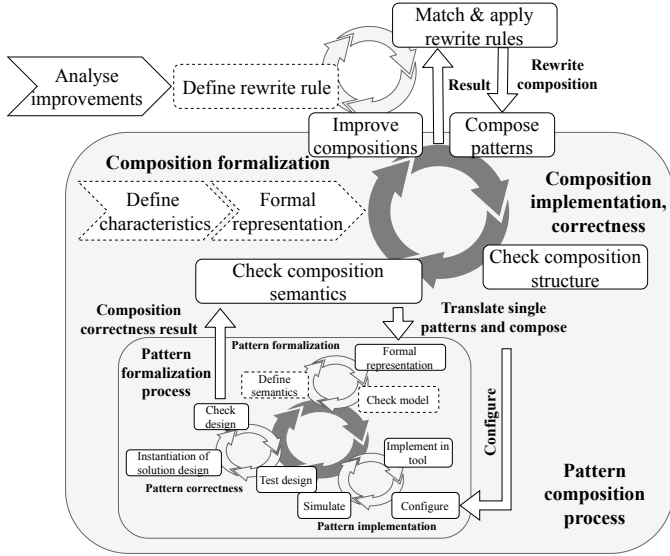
Match & apply rewrite rules

Analyse improvements

Define rewrite rule

Result

Rewrite composition

Improve compositions

Compose patterns

Composition formalization

Composition implementation, correctness

Define characteristics

Formal representation

Check composition structure

Check composition semantics

Composition correctness result

Translate single patterns and compose

Pattern formalization process

Pattern formalization

Formal representation

Define semantics

Check model

Check design

Configure

Implement in tool

Instantiation of solution design

Test design

Pattern correctness

Simulate

Configure

Pattern implementation

Pattern composition process